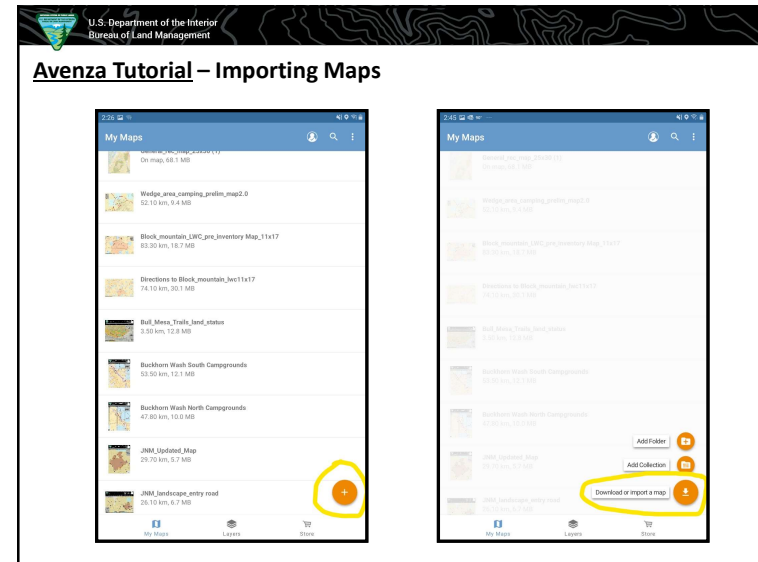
U.S. Department of the Interior
Bureau of Land Management

Avenza Tutorial – Importing Maps

2:26

My Maps

General_rec_map_23x36 (1)
On map, 68.1 MB

Wedge_area_camping_prelim_map2.0
52.10 km, 9.4 MB

Block_mountain_LWC_pre_inventory Map_11x17
83.30 km, 18.7 MB

Directions to Block_mountain_lwc11x17
74.10 km, 30.1 MB

Bull_Mesa_Trails_land_status
3.50 km, 12.8 MB

Buckhorn Wash South Campgrounds
53.50 km, 12.1 MB

Buckhorn Wash North Campgrounds
47.80 km, 10.0 MB

JNM_Updated_Map
29.70 km, 5.7 MB

JNM_landscape_entry road
26.10 km, 6.7 MB

My Maps Layers Store

2:45

My Maps

General_rec_map_23x36 (1)
On map, 68.1 MB

Wedge_area_camping_prelim_map2.0
52.10 km, 9.4 MB

Block_mountain_LWC_pre_inventory Map_11x17
83.30 km, 18.7 MB

Directions to Block_mountain_lwc11x17
74.10 km, 30.1 MB

Bull_Mesa_Trails_land_status
3.50 km, 12.8 MB

Buckhorn Wash South Campgrounds
53.50 km, 12.1 MB

Buckhorn Wash North Campgrounds
47.80 km, 10.0 MB

JNM_Updated_Map
29.70 km, 5.7 MB

JNM_landscape_entry road
26.10 km, 6.7 MB

Add Folder
Add Collection
Download or import a map

My Maps Layers Store